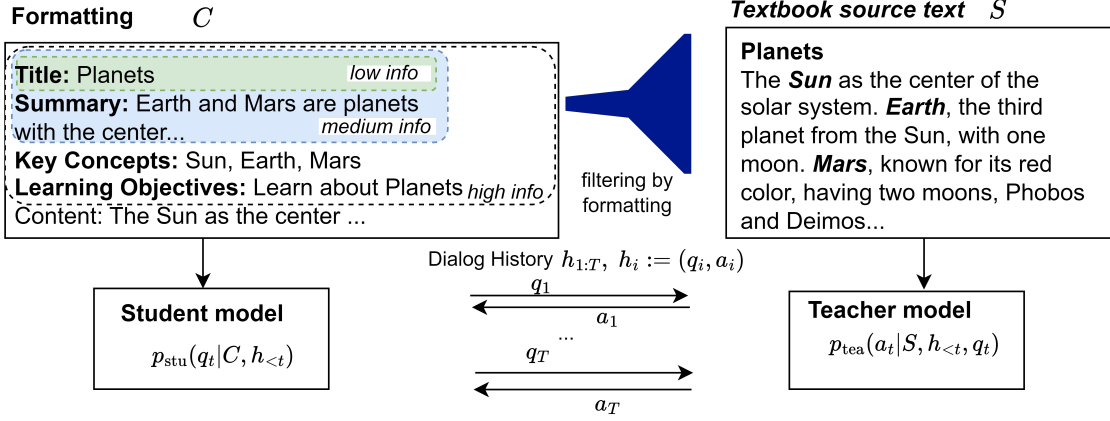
Formatting $C$

Title: Planets low info

Summary: Earth and Mars are planets with the center... medium info

Key Concepts: Sun, Earth, Mars

Learning Objectives: Learn about Planets high info

Content: The Sun as the center ...

filtering by formatting

Textbook source text $S$

Planets

The Sun as the center of the solar system. Earth, the third planet from the Sun, with one moon. Mars, known for its red color, having two moons, Phobos and Deimos...

Dialog History $h_{1:T},\ h_i := (q_i, a_i)$

$q_1$

$a_1$

...

$q_T$

$a_T$

Student model

$p_{\text{stu}}(q_t|C, h_{<t})$

Teacher model

$p_{\text{tea}}(a_t|S, h_{<t}, q_t)$